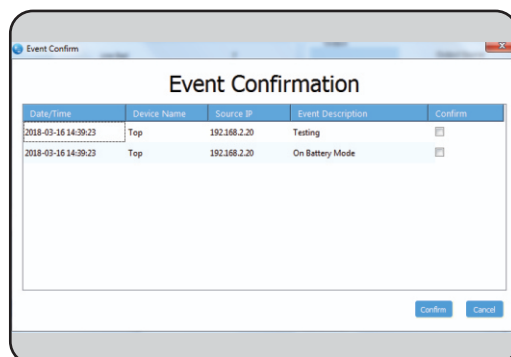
Event Confirm

Event Confirmation

| Date/Time | Device Name | Source IP | Event Description | Confirm |
|---|---|---|---|---|
| 2018-03-16 14:39:23 | Top | 192.168.2.20 | Testing | |
| 2018-03-16 14:39:23 | Top | 192.168.2.20 | On Battery Mode | |

Confirm Cancel